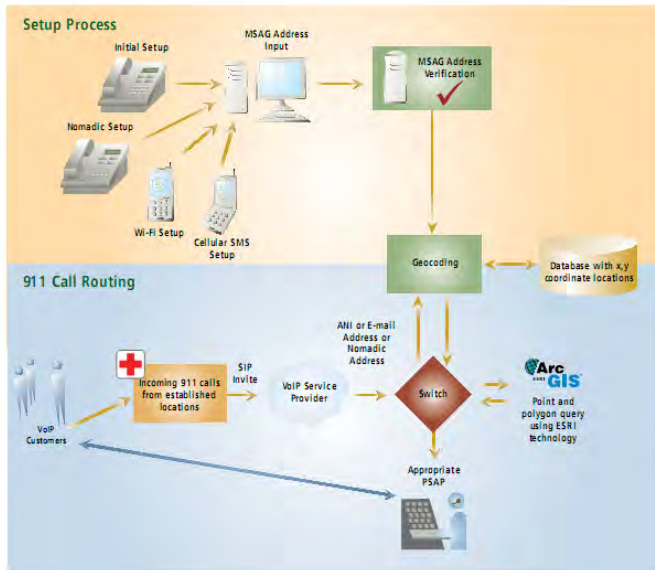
Setup Process

Initial Setup

MSAG Address Input

MSAG Address Verification

Nomadic Setup

Wi-Fi Setup

Cellular SMS Setup

911 Call Routing

Geocoding

Database with x,y coordinate locations

ANI or E-mail Address or Nomadic Address

VoIP Customers

Incoming 911 calls from established locations

SIP Invite

VoIP Service Provider

Switch

Arc GIS

Point and polygon query using ESRI technology

Appropriate PSAP